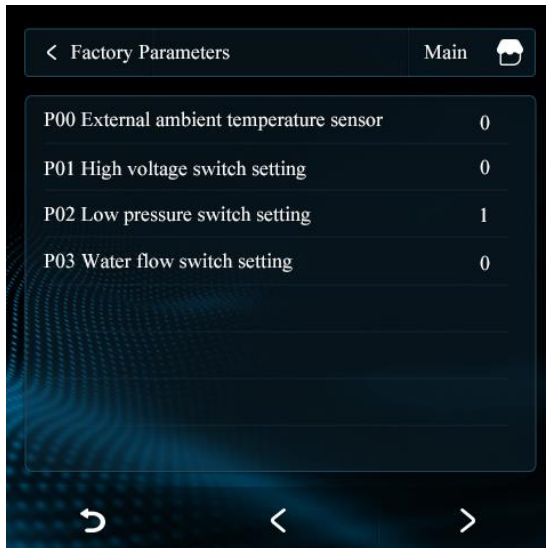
< Factory Parameters

Main

| | |
|---|---|
| P00 External ambient temperature sensor | 0 |
| P01 High voltage switch setting | 0 |
| P02 Low pressure switch setting | 1 |
| P03 Water flow switch setting | 0 |